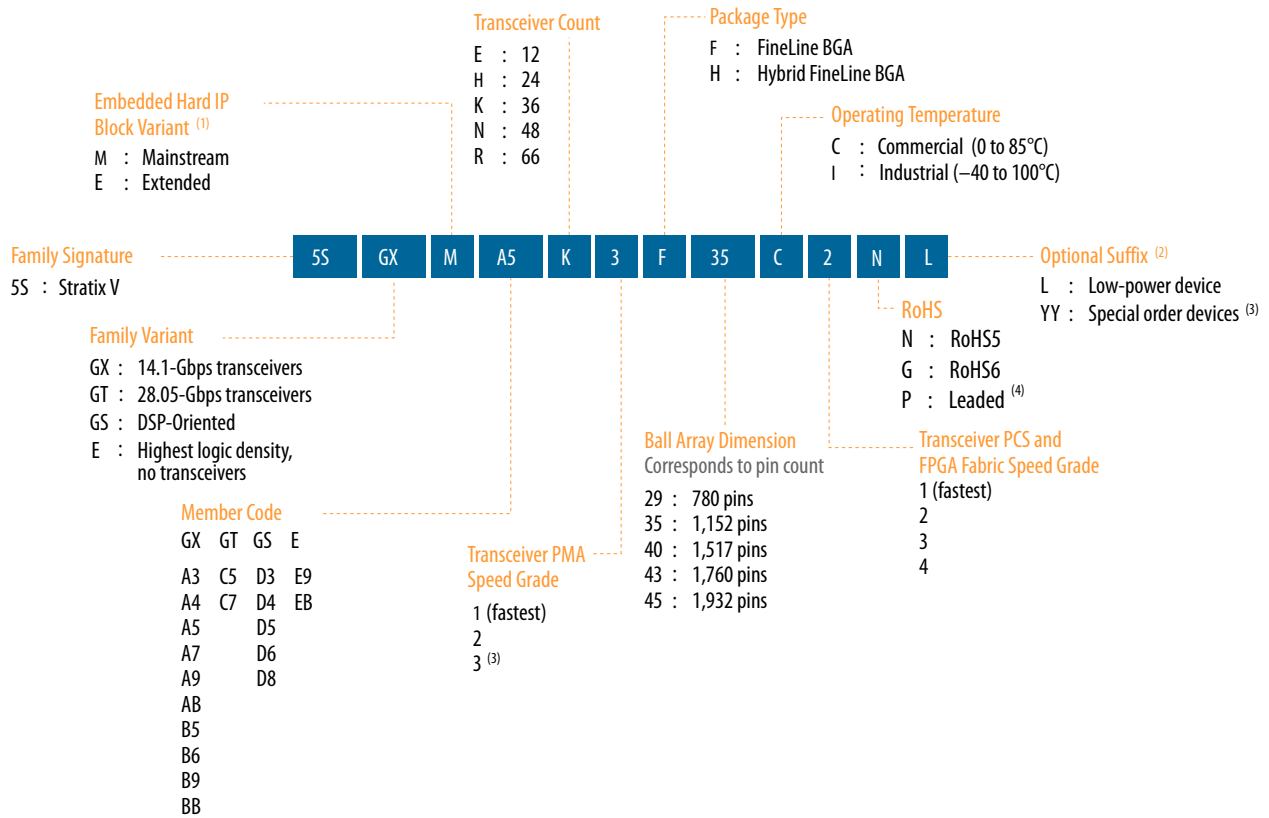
Transceiver Count
E : 12
H : 24
K : 36
N : 48
R : 66

Package Type
F : FineLine BGA
H : Hybrid FineLine BGA

Embedded Hard IP Block Variant $^{(1)}$
M : Mainstream
E : Extended

Operating Temperature
C : Commercial (0 to 85°C)
I : Industrial (–40 to 100°C)

Family Signature
5S : Stratix V

5S GX M A5 K 3 F 35 C 2 N L

Optional Suffix $^{(2)}$
L : Low-power device
YY : Special order devices $^{(3)}$

Family Variant
GX : 14.1-Gbps transceivers
GT : 28.05-Gbps transceivers
GS : DSP-Oriented
E : Highest logic density, no transceivers

RoHS
N : RoHS5
G : RoHS6
P : Leaded $^{(4)}$

Ball Array Dimension
Corresponds to pin count
29 : 780 pins
35 : 1,152 pins
40 : 1,517 pins
43 : 1,760 pins
45 : 1,932 pins

Transceiver PCS and FPGA Fabric Speed Grade
1 (fastest)
2
3
4

Member Code

| GX | GT | GS | E |
|---|---|---|---|
| A3 | C5 | D3 | E9 |
| A4 | C7 | D4 | EB |
| A5 | | D5 | |
| A7 | | D6 | |
| A9 | | D8 | |
| AB | | | |
| B5 | | | |
| B6 | | | |
| B9 | | | |
| BB | | | |

Transceiver PMA Speed Grade
1 (fastest)
2
3 $^{(3)}$